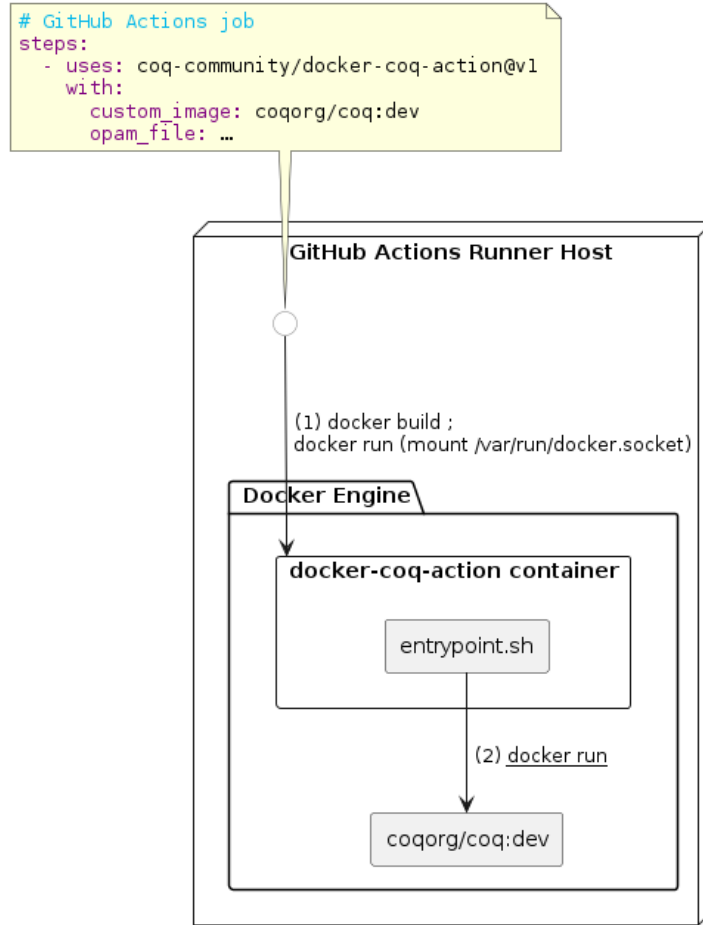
# GitHub Actions job
steps:
  - uses: coq-community/docker-coq-action@v1
    with:
      custom_image: coqorg/coq:dev
      opam_file: …

GitHub Actions Runner Host

(1) docker build ;
docker run (mount /var/run/docker.socket)

Docker Engine

docker-coq-action container

entrypoint.sh

(2) docker run

coqorg/coq:dev